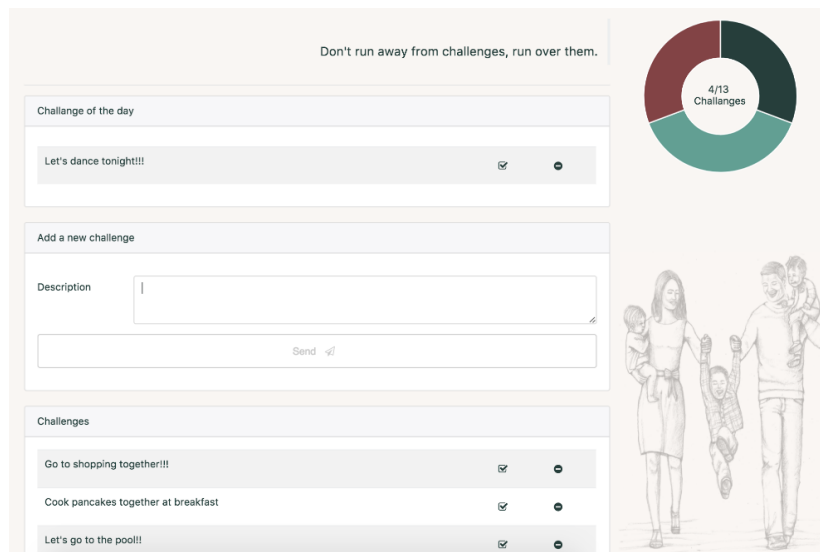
Don't run away from challenges, run over them.

4/13
Challanges

Challange of the day

Let's dance tonight!!!

Add a new challenge

Description

Send

Challenges

Go to shopping together!!!

Cook pancakes together at breakfast

Let's go to the pool!!